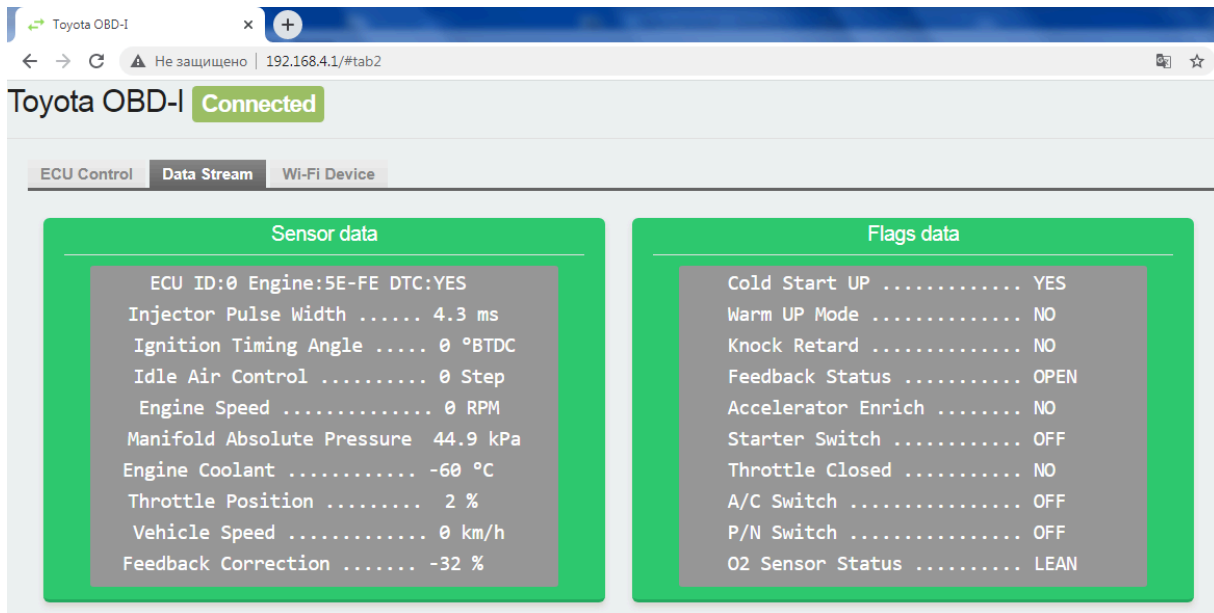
Toyota OBD-I ×

Не защищено | 192.168.4.1/#tab2

Toyota OBD-I Connected

ECU Control | Data Stream | Wi-Fi Device

Sensor data

ECU ID:0 Engine:5E-FE DTC:YES
Injector Pulse Width ...... 4.3 ms
Ignition Timing Angle ..... 0 °BTDC
Idle Air Control .......... 0 Step
Engine Speed .............. 0 RPM
Manifold Absolute Pressure 44.9 kPa
Engine Coolant ............ -60 °C
Throttle Position ......... 2 %
Vehicle Speed ............. 0 km/h
Feedback Correction ....... -32 %

Flags data

Cold Start UP ............. YES
Warm UP Mode .............. NO
Knock Retard .............. NO
Feedback Status ........... OPEN
Accelerator Enrich ........ NO
Starter Switch ............ OFF
Throttle Closed ........... NO
A/C Switch ................ OFF
P/N Switch ................ OFF
O2 Sensor Status .......... LEAN